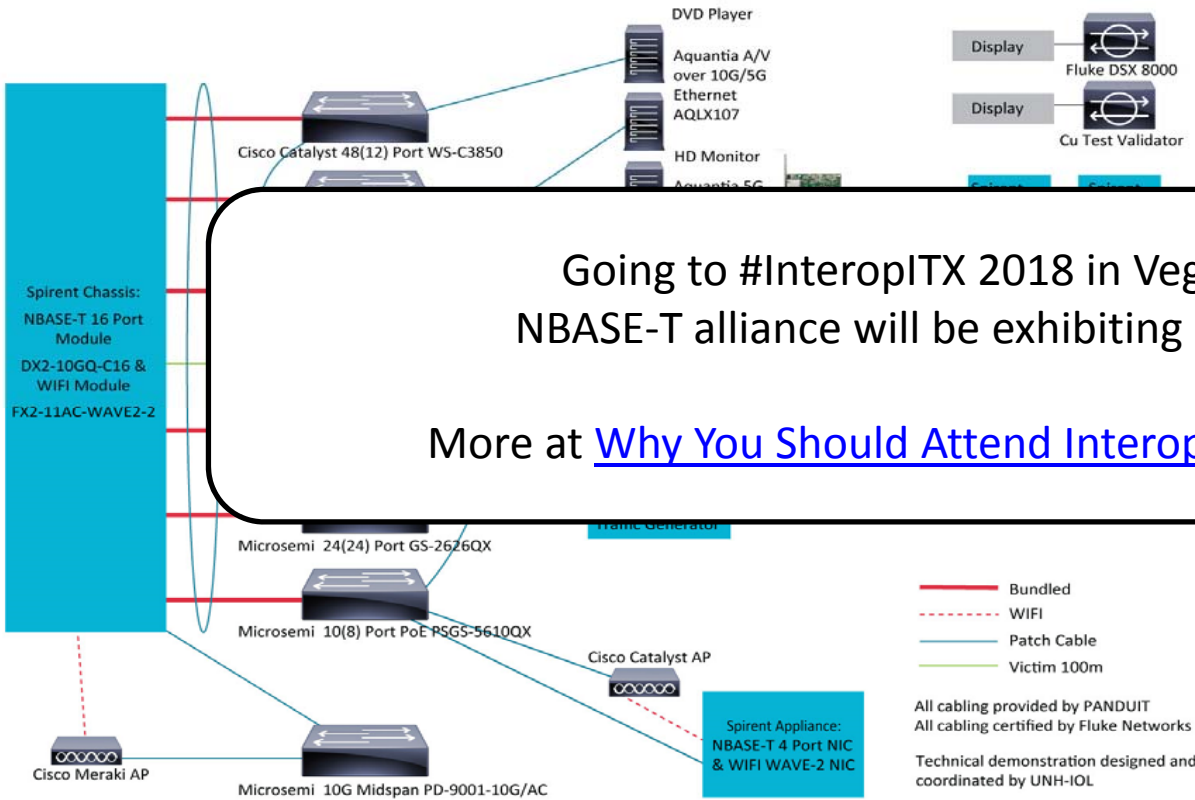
DVD Player

Aquantia A/V over 10G/5G

Ethernet AQLX107

HD Monitor

Aquantia 5G

Display

Fluke DSX 8000

Display

Cu Test Validator

Spirent Chassis:
NBASE-T 16 Port Module
DX2-10GQ-C16 & WIFI Module
FX2-11AC-WAVE2-2

Cisco Catalyst 48(12) Port WS-C3850

Going to #InteropITX 2018 in Veg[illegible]
NBASE-T alliance will be exhibiting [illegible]

More at Why You Should Attend Interop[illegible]

Traffic Generator

Microsemi 24(24) Port GS-2626QX

Microsemi 10(8) Port PoE PSGS-5610QX

Cisco Catalyst AP

Cisco Meraki AP

Microsemi 10G Midspan PD-9001-10G/AC

Spirent Appliance:
NBASE-T 4 Port NIC & WIFI WAVE-2 NIC

Bundled
WIFI
Patch Cable
Victim 100m

All cabling provided by PANDUIT
All cabling certified by Fluke Networks

Technical demonstration designed and coordinated by UNH-IOL